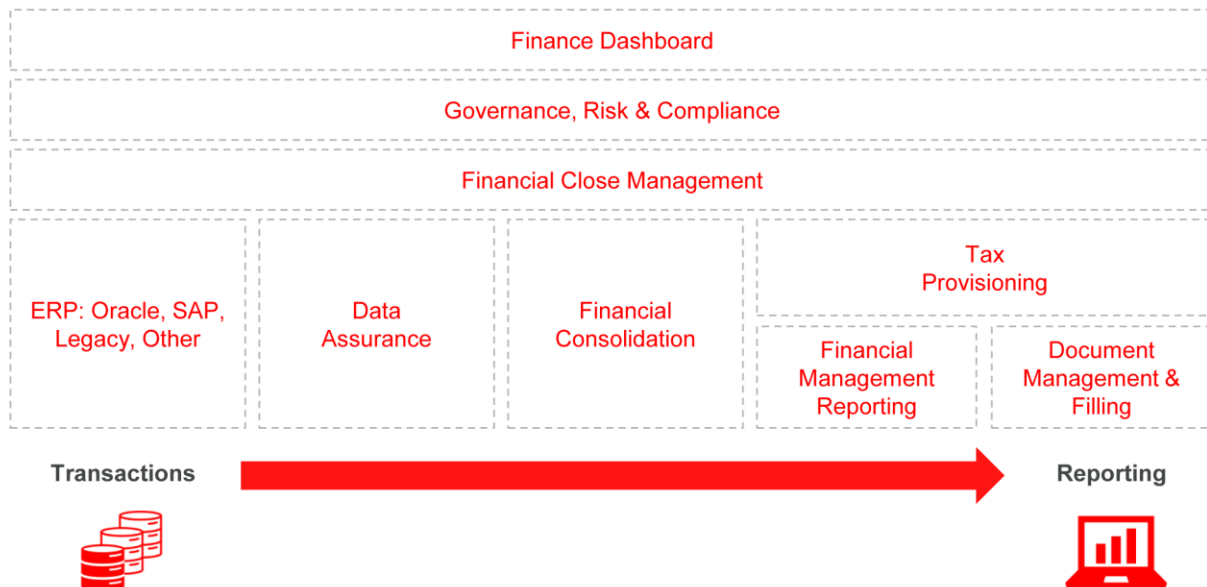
Finance Dashboard

Governance, Risk & Compliance

Financial Close Management

ERP: Oracle, SAP, Legacy, Other

Data Assurance

Financial Consolidation

Tax Provisioning

Financial Management Reporting

Document Management & Filling

Transactions

Reporting